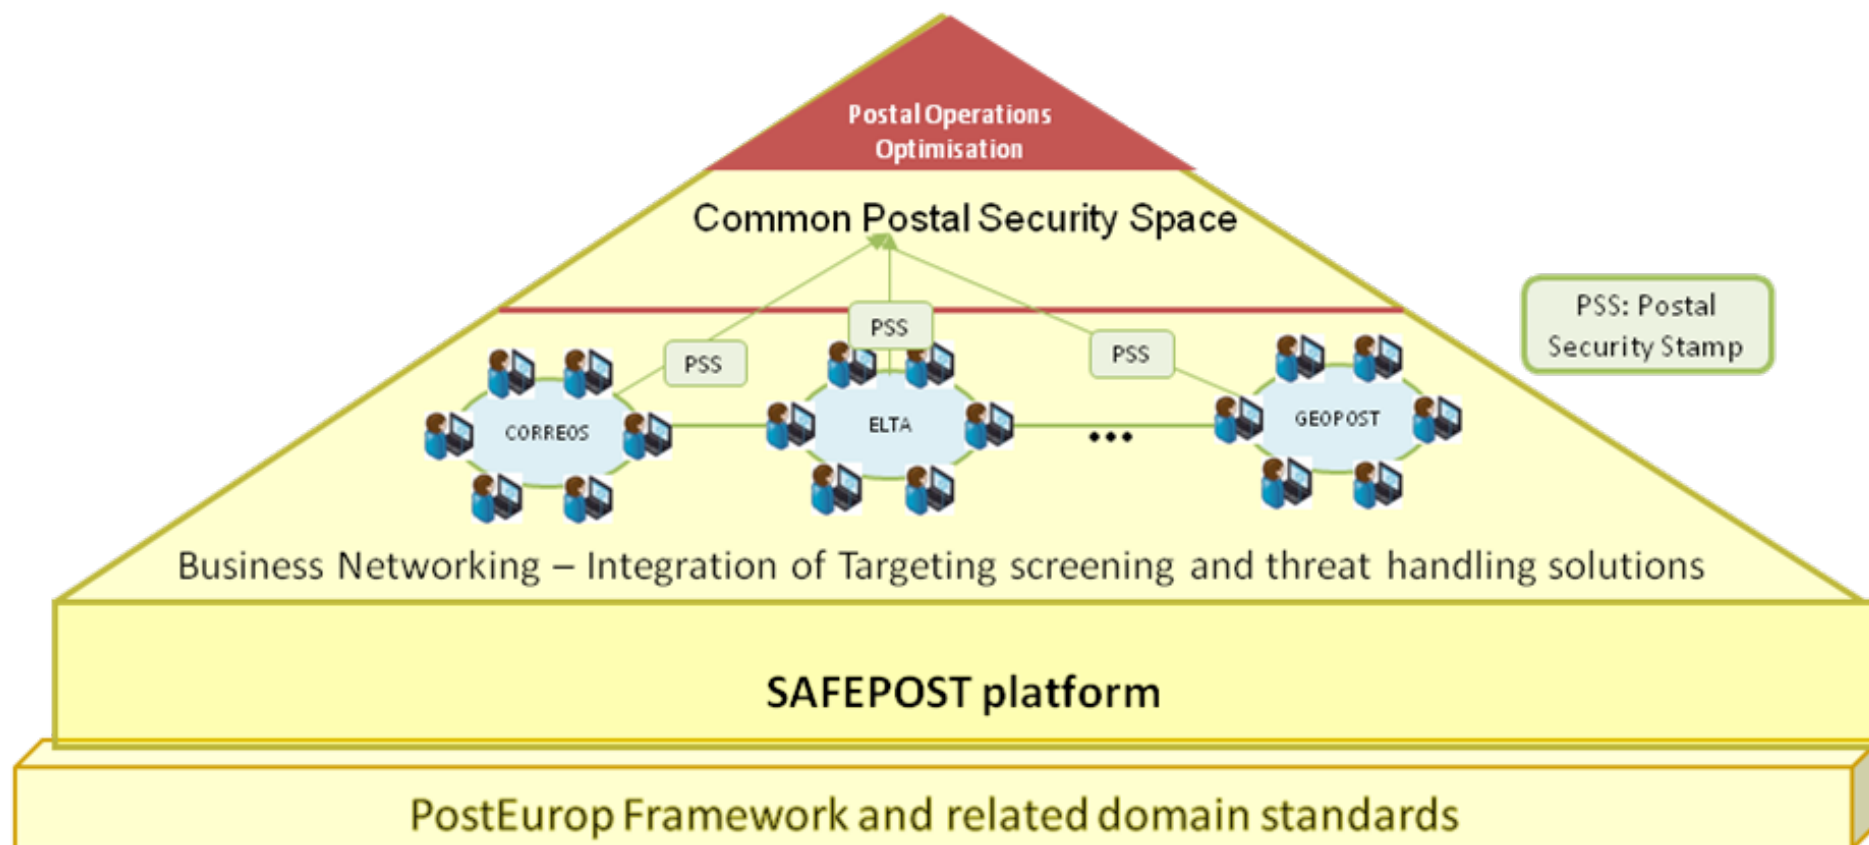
Postal Operations Optimisation

Common Postal Security Space

PSS: Postal Security Stamp

PSS

PSS

PSS

CORREOS

ELTA

...

GEOPOST

Business Networking – Integration of Targeting screening and threat handling solutions

SAFEPOST platform

PostEurop Framework and related domain standards